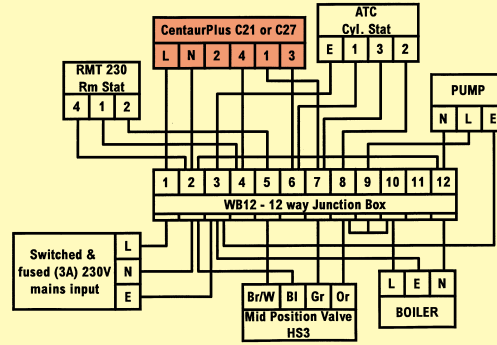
CentaurPlus C21 or C27

L N 2 4 1 3

ATC
Cyl. Stat

E 1 3 2

RMT 230
Rm Stat

4 1 2

PUMP

N L E

1 2 3 4 5 6 7 8 9 10 11 12

WB12 - 12 way Junction Box

Switched & fused (3A) 230V mains input

L
N
E

Br/W Bl Gr Or

Mid Position Valve
HS3

L E N

BOILER